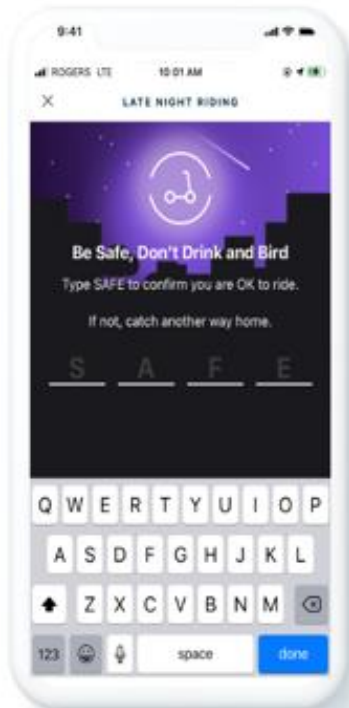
9:41

ROGERS LTE 10:01 AM

×

LATE NIGHT RIDING

Be Safe, Don't Drink and Bird

Type SAFE to confirm you are OK to ride.

If not, catch another way home.

S A F E

Q W E R T Y U I O P

A S D F G H J K L

Z X C V B N M

123

space

done